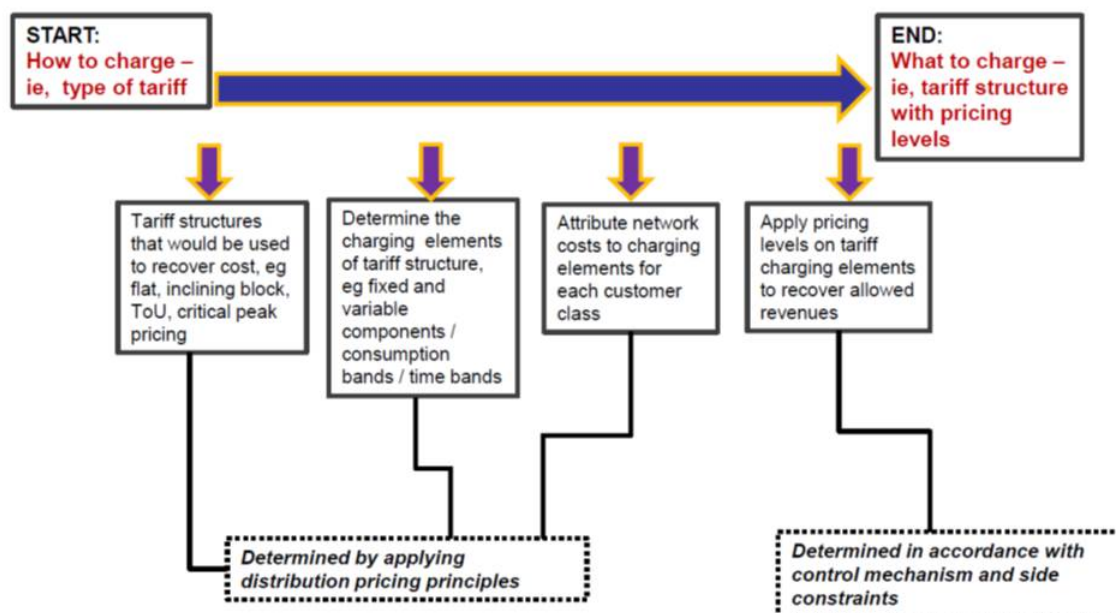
START:
How to charge – ie, type of tariff

END:
What to charge – ie, tariff structure with pricing levels

Tariff structures that would be used to recover cost, eg flat, inclining block, ToU, critical peak pricing

Determine the charging elements of tariff structure, eg fixed and variable components / consumption bands / time bands

Attribute network costs to charging elements for each customer class

Apply pricing levels on tariff charging elements to recover allowed revenues

Determined by applying distribution pricing principles

Determined in accordance with control mechanism and side constraints